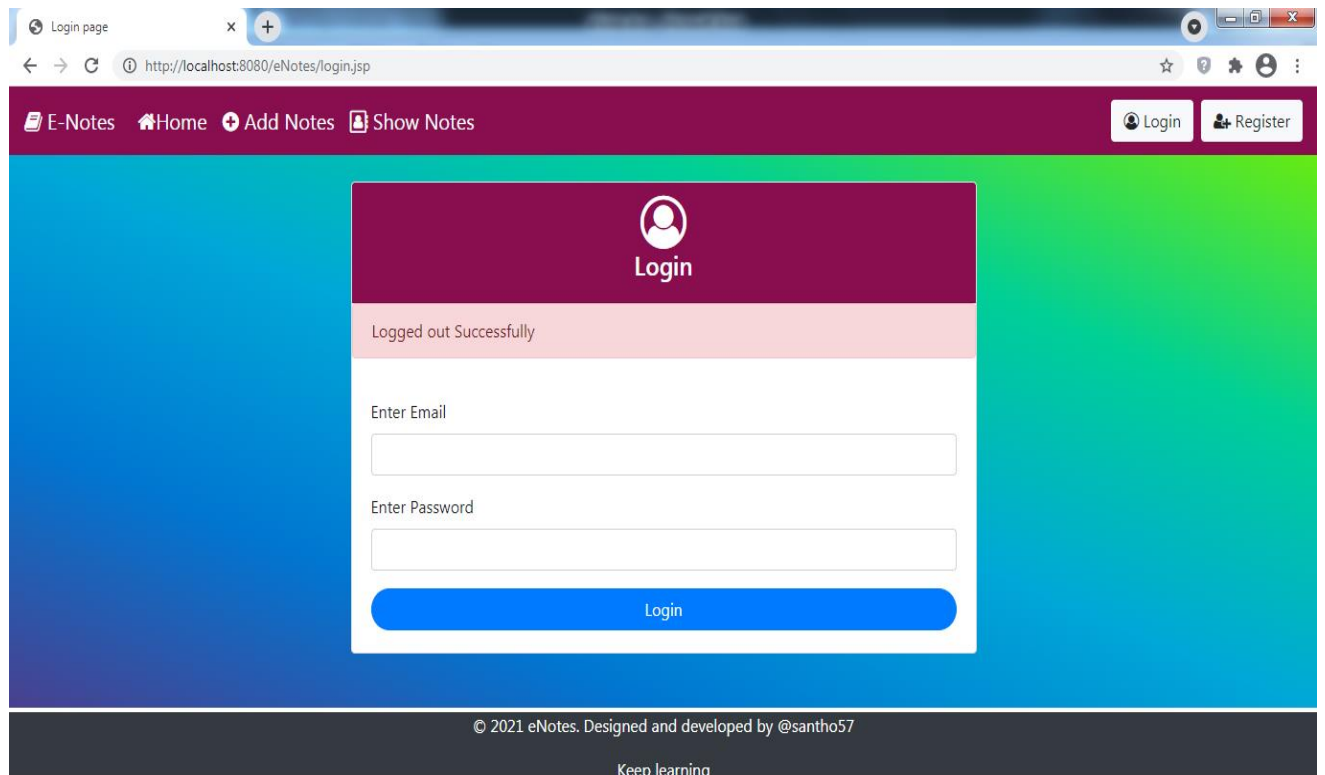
Login page

http://localhost:8080/eNotes/login.jsp

E-Notes Home Add Notes Show Notes

Login Register

Login

Logged out Successfully

Enter Email

Enter Password

Login

© 2021 eNotes. Designed and developed by @santho57

Keep learning